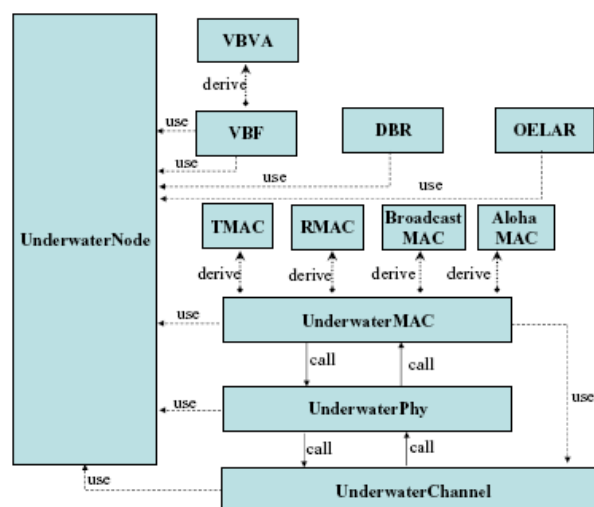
VBVA

derive

use

VBF

DBR

OELAR

use

use

use

UnderwaterNode

TMAC

RMAC

Broadcast MAC

Aloha MAC

derive

derive

derive

derive

use

UnderwaterMAC

call

call

use

use

UnderwaterPhy

call

call

use

UnderwaterChannel